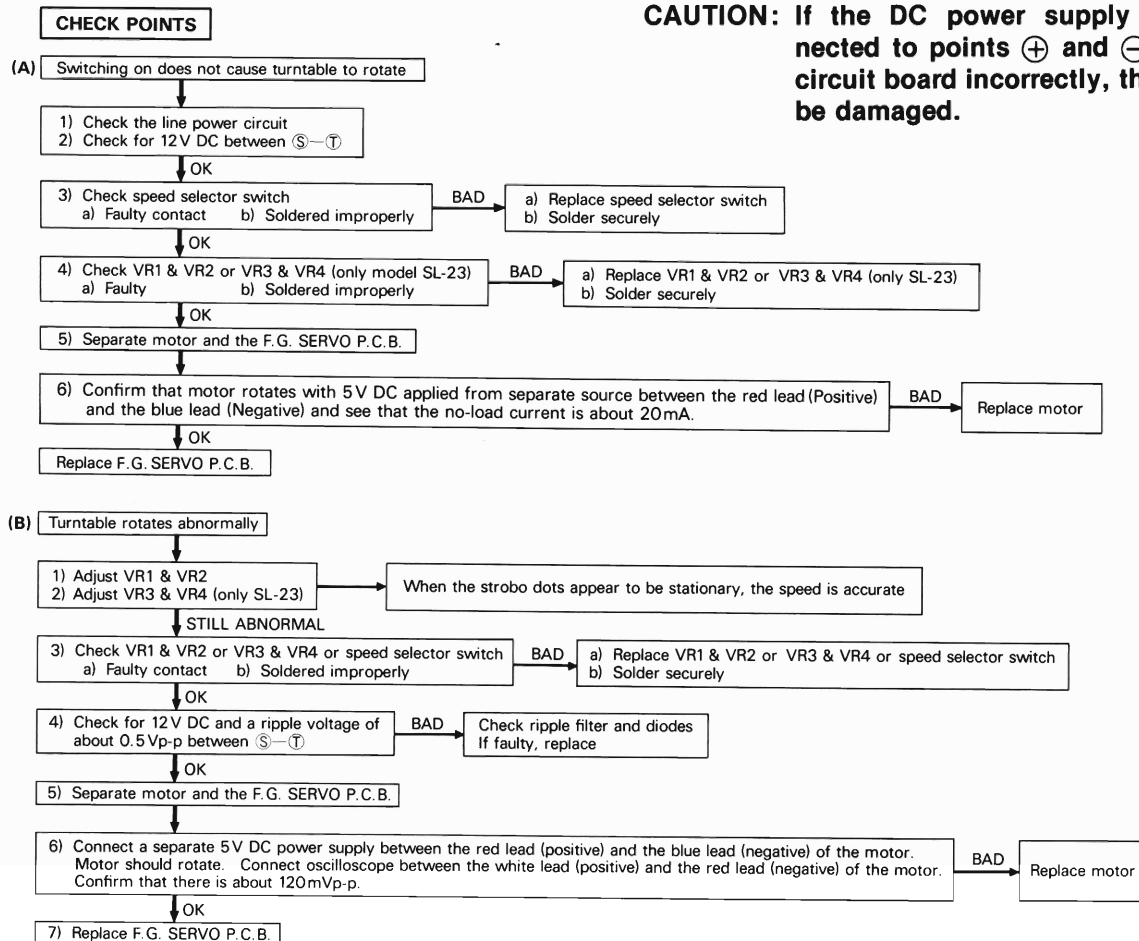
CHECK POINTS

CAUTION: If the DC power supply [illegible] nected to points ⊕ and ⊖ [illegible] circuit board incorrectly, th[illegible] be damaged.

(A) Switching on does not cause turntable to rotate

1) Check the line power circuit
2) Check for 12 V DC between Ⓢ—Ⓣ

OK

3) Check speed selector switch
a) Faulty contact b) Soldered improperly

BAD

a) Replace speed selector switch
b) Solder securely

OK

4) Check VR1 & VR2 or VR3 & VR4 (only model SL-23)
a) Faulty b) Soldered improperly

BAD

a) Replace VR1 & VR2 or VR3 & VR4 (only SL-23)
b) Solder securely

OK

5) Separate motor and the F.G. SERVO P.C.B.

6) Confirm that motor rotates with 5 V DC applied from separate source between the red lead (Positive) and the blue lead (Negative) and see that the no-load current is about 20 mA.

BAD

Replace motor

OK

Replace F.G. SERVO P.C.B.

(B) Turntable rotates abnormally

1) Adjust VR1 & VR2
2) Adjust VR3 & VR4 (only SL-23)

When the strobo dots appear to be stationary, the speed is accurate

STILL ABNORMAL

3) Check VR1 & VR2 or VR3 & VR4 or speed selector switch
a) Faulty contact b) Soldered improperly

BAD

a) Replace VR1 & VR2 or VR3 & VR4 or speed selector switch
b) Solder securely

OK

4) Check for 12 V DC and a ripple voltage of about 0.5 Vp-p between Ⓢ—Ⓣ

BAD

Check ripple filter and diodes
If faulty, replace

OK

5) Separate motor and the F.G. SERVO P.C.B.

6) Connect a separate 5 V DC power supply between the red lead (positive) and the blue lead (negative) of the motor. Motor should rotate. Connect oscilloscope between the white lead (positive) and the red lead (negative) of the motor. Confirm that there is about 120 mVp-p.

BAD

Replace motor

OK

7) Replace F.G. SERVO P.C.B.